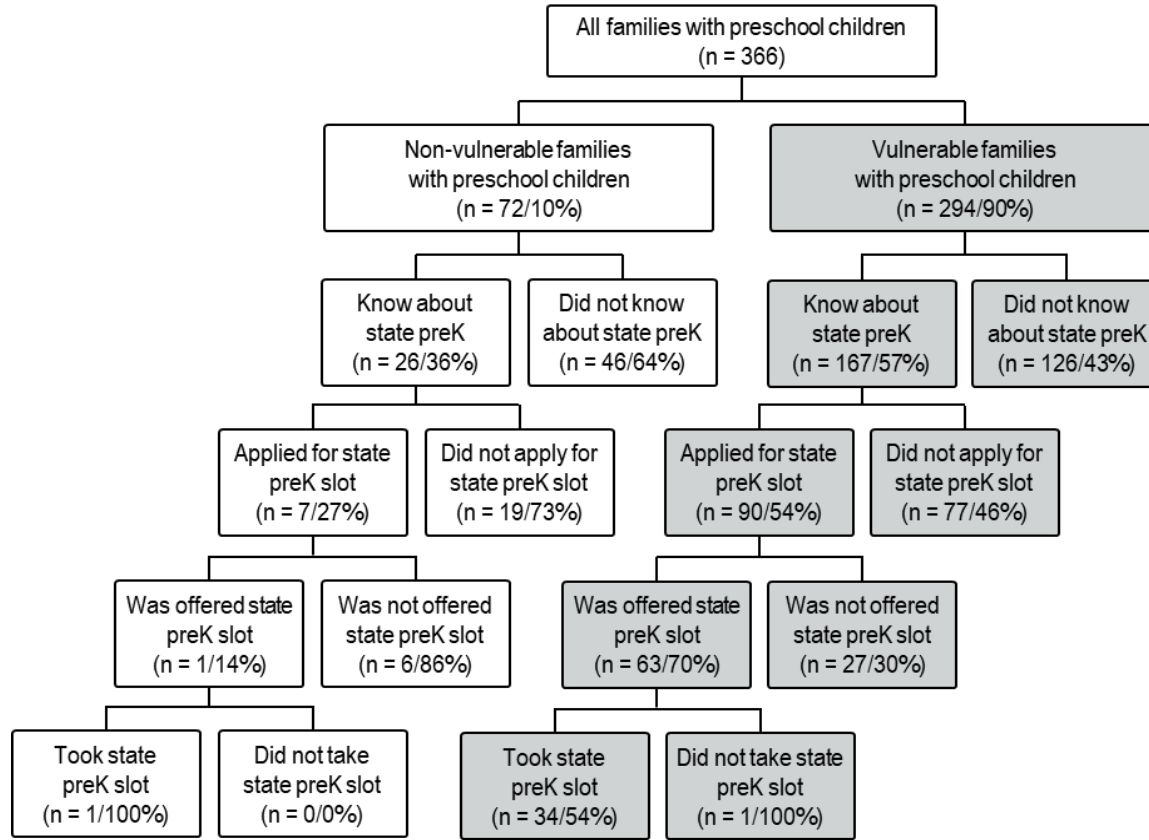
All families with preschool children
(n = 366)

Non-vulnerable families with preschool children
(n = 72/10%)

Vulnerable families with preschool children
(n = 294/90%)

Know about state preK
(n = 26/36%)

Did not know about state preK
(n = 46/64%)

Know about state preK
(n = 167/57%)

Did not know about state preK
(n = 126/43%)

Applied for state preK slot
(n = 7/27%)

Did not apply for state preK slot
(n = 19/73%)

Applied for state preK slot
(n = 90/54%)

Did not apply for state preK slot
(n = 77/46%)

Was offered state preK slot
(n = 1/14%)

Was not offered state preK slot
(n = 6/86%)

Was offered state preK slot
(n = 63/70%)

Was not offered state preK slot
(n = 27/30%)

Took state preK slot
(n = 1/100%)

Did not take state preK slot
(n = 0/0%)

Took state preK slot
(n = 34/54%)

Did not take state preK slot
(n = 1/100%)